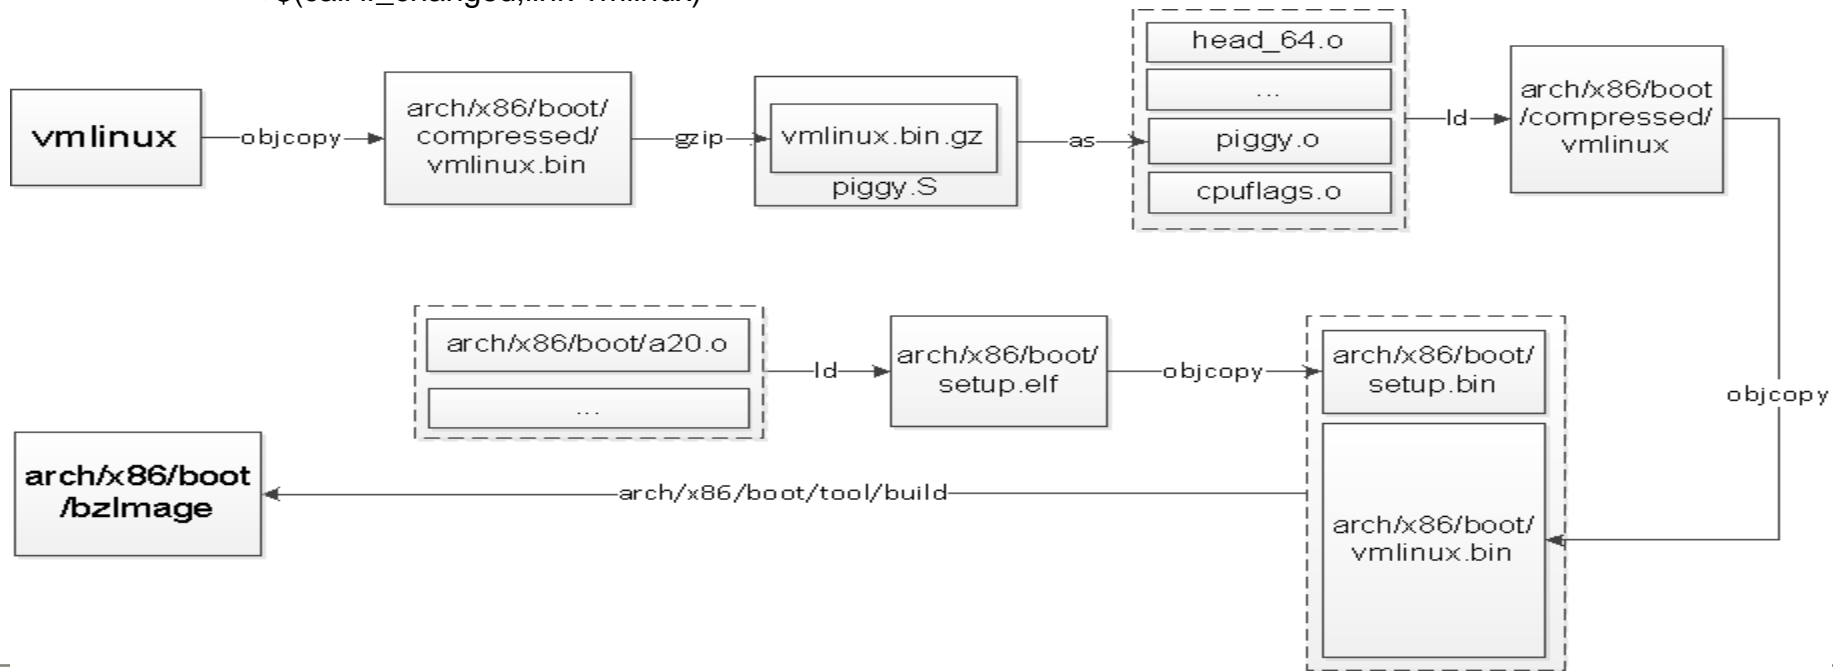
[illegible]

vmlinux

objcopy

arch/x86/boot/compressed/vmlinux.bin

gzip

vmlinux.bin.gz

piggy.S

as

head_64.o

...

piggy.o

cpuflags.o

ld

arch/x86/boot/compressed/vmlinux

objcopy

arch/x86/boot/a20.o

...

ld

arch/x86/boot/setup.elf

objcopy

arch/x86/boot/setup.bin

arch/x86/boot/vmlinux.bin

arch/x86/boot/tool/build

arch/x86/boot/bzImage